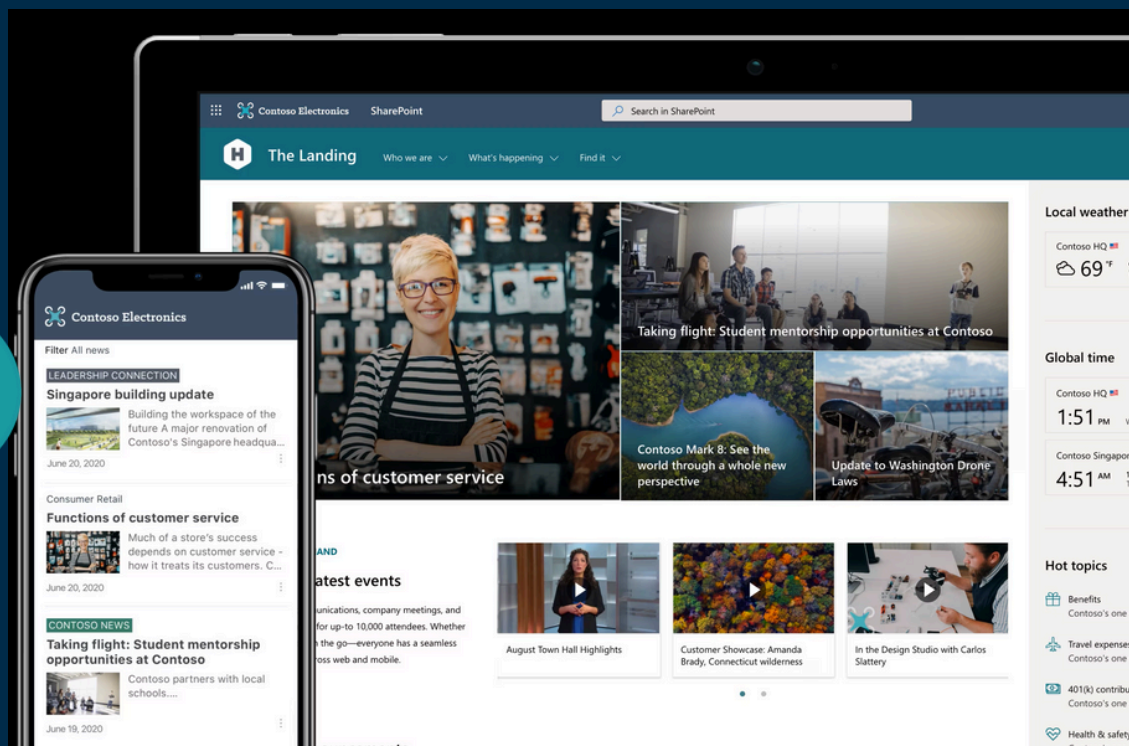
Contoso Electronics SharePoint

Search in SharePoint

The Landing Who we are What's happening Find it

ns of customer service

Taking flight: Student mentorship opportunities at Contoso

Contoso Mark 8: See the world through a whole new perspective

Update to Washington Drone Laws

AND

atest events

unications, company meetings, and for up-to 10,000 attendees. Whether the go—everyone has a seamless oss web and mobile.

August Town Hall Highlights

Customer Showcase: Amanda Brady, Connecticut wilderness

In the Design Studio with Carlos Slattery

Local weather

Contoso HQ

69°F

Global time

Contoso HQ

1:51 PM

Contoso Singapor

4:51 AM

Hot topics

Benefits
Contoso's one

Travel expenses
Contoso's one

401(k) contribu
Contoso's one

Health & safety

Contoso Electronics

Filter All news

LEADERSHIP CONNECTION

Singapore building update

Building the workspace of the future A major renovation of Contoso's Singapore headqua...

June 20, 2020

Consumer Retail

Functions of customer service

Much of a store's success depends on customer service - how it treats its customers. C...

June 20, 2020

CONTOSO NEWS

Taking flight: Student mentorship opportunities at Contoso

Contoso partners with local schools....

June 19, 2020